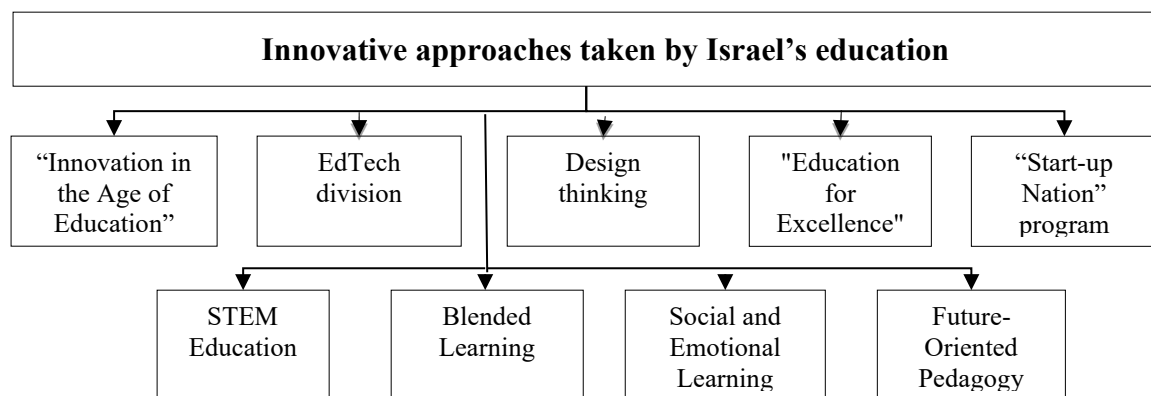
Innovative approaches taken by Israel’s education

“Innovation in the Age of Education”

EdTech division

Design thinking

"Education for Excellence"

“Start-up Nation” program

STEM Education

Blended Learning

Social and Emotional Learning

Future-Oriented Pedagogy